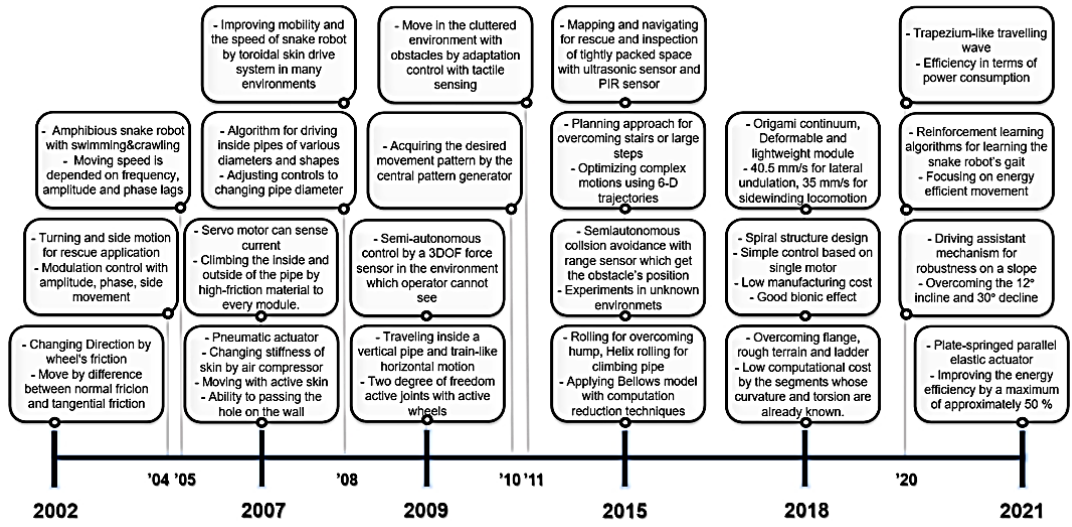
- Changing Direction by wheel's friction
- Move by difference between normal fricion and tangential friction

- Turning and side motion for rescue application
- Modulation control with amplitude, phase, side movement

- Amphibious snake robot with swimming&crawling
- Moving speed is depended on frequency, amplitude and phase lags

- Pneumatic actuator
- Changing stiffness of skin by air compressor
- Moving with active skin
- Ability to passing the hole on the wall

- Servo motor can sense current
- Climbing the inside and outside of the pipe by high-friction material to every module.

- Algorithm for driving inside pipes of various diameters and shapes
- Adjusting controls to changing pipe diameter

- Improving mobility and the speed of snake robot by toroidal skin drive system in many environments

- Traveling inside a vertical pipe and train-like horizontal motion
- Two degree of freedom active joints with active wheels

- Semi-autonomous control by a 3DOF force sensor in the environment which operator cannot see

- Acquiring the desired movement pattern by the central pattern generator

- Move in the cluttered environment with obstacles by adaptation control with tactile sensing

- Rolling for overcoming hump, Helix rolling for climbing pipe
- Applying Bellows model with computation reduction techniques

- Semiautonomous collision avoidance with range sensor which get the obstacle's position
- Experiments in unknown environmets

- Planning approach for overcoming stairs or large steps
- Optimizing complex motions using 6-D trajectories

- Mapping and navigating for rescue and inspection of tightly packed space with ultrasonic sensor and PIR sensor

- Overcoming flange, rough terrain and ladder
- Low computational cost by the segments whose curvature and torsion are already known.

- Spiral structure design
- Simple control based on single motor
- Low manufacturing cost
- Good bionic effect

- Origami continuum, Deformable and lightweight module
- 40.5 mm/s for lateral undulation, 35 mm/s for sidewinding locomotion

- Plate-springed parallel elastic actuator
- Improving the energy efficiency by a maximum of approximately 50 %

- Driving assistant mechanism for robustness on a slope
- Overcoming the 12° incline and 30° decline

- Reinforcement learning algorithms for learning the snake robot's gait
- Focusing on energy efficient movement

- Trapezium-like travelling wave
- Efficiency in terms of power consumption

2002 '04 '05 2007 '08 2009 '10 '11 2015 2018 '20 2021